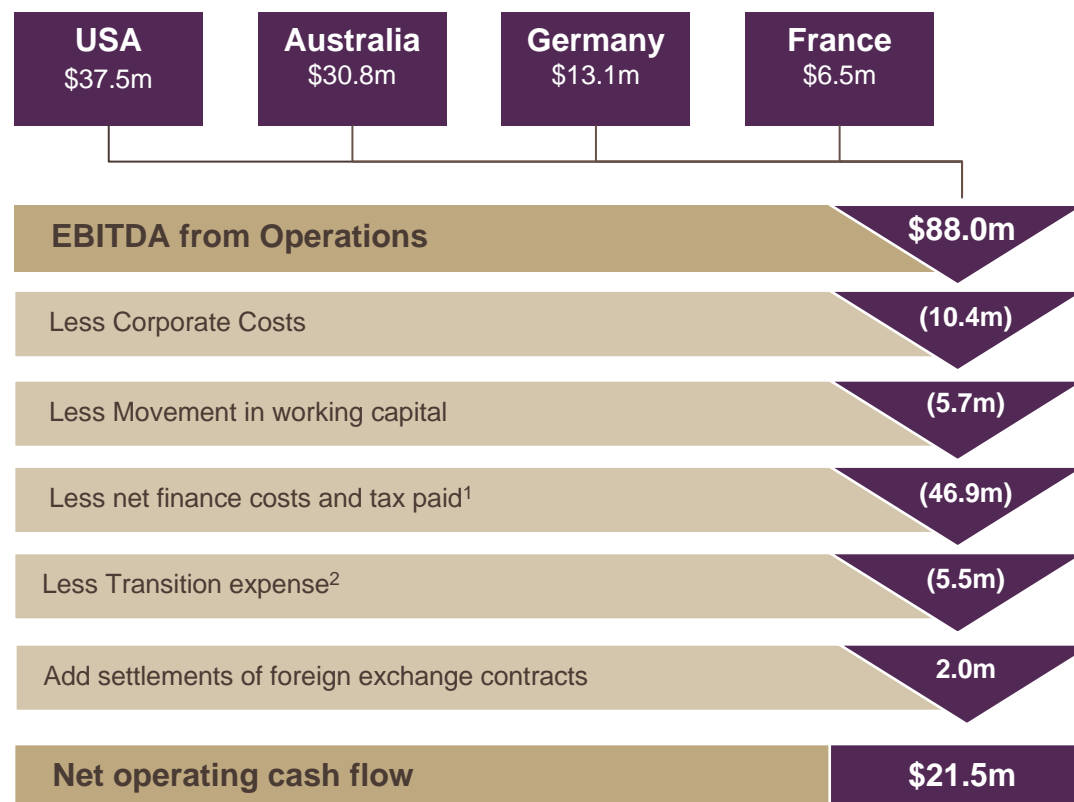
USA
\$37.5m

Australia
\$30.8m

Germany
\$13.1m

France
\$6.5m

EBITDA from Operations
\$88.0m

Less Corporate Costs
(10.4m)

Less Movement in working capital
(5.7m)

Less net finance costs and tax paid$^1$
(46.9m)

Less Transition expense$^2$
(5.5m)

Add settlements of foreign exchange contracts
2.0m

Net operating cash flow
\$21.5m